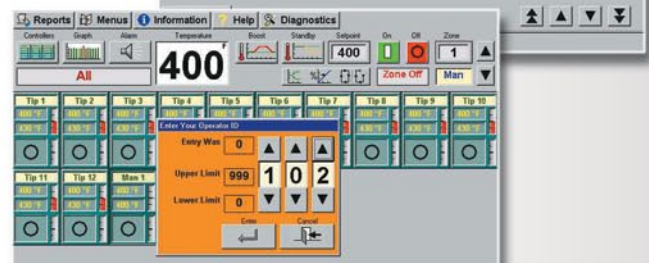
Reports Menus Information Help Diagnostics

Controllers Graph Alarm Temperature Boost Standby Setpoint On Off Zone

All

400 F

400

1

Zone Off Man

Tip 1 Tip 2 Tip 3 Tip 4 Tip 5 Tip 6 Tip 7 Tip 8 Tip 9 Tip 10

Tip 11 Tip 12 Man 1

Enter Your Operator ID

Entry Was 0

Upper Limit 999

Lower Limit 0

1 0 2

Enter Cancel